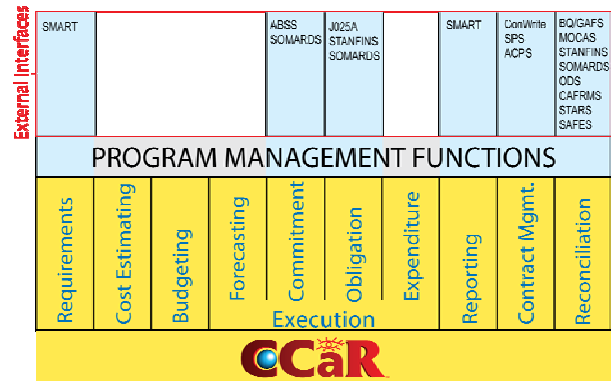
External Interfaces

| SMART | | | ABSS SOMARDS | J025A STANFINS SOMARDS | | SMART | ConWrite SPS ACPS | BQ/GAFS MOCAS STANFINS SOMARDS ODS CAFRIMS STARS SAFES |
|---|---|---|---|---|---|---|---|---|

PROGRAM MANAGEMENT FUNCTIONS

| Requirements | Cost Estimating | Budgeting | Forecasting | Commitment | Obligation | Expenditure | Reporting | Contract Mgmt. | Reconciliation |
|---|---|---|---|---|---|---|---|---|---|

Execution

CCaR